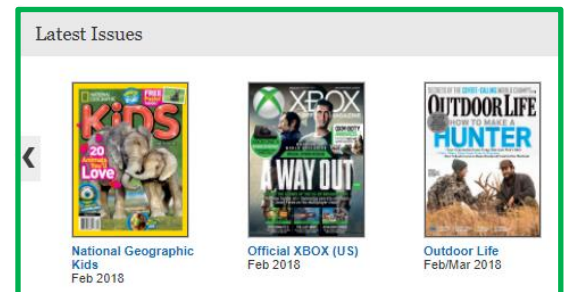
Latest Issues

‹

NATIONAL GEOGRAPHIC KiDS
FREE
20 Animals to Love

XBOX
A WAY OUT

OUTDOOR LIFE
HOW TO MAKE A HUNTER

National Geographic Kids
Feb 2018

Official XBOX (US)
Feb 2018

Outdoor Life
Feb/Mar 2018